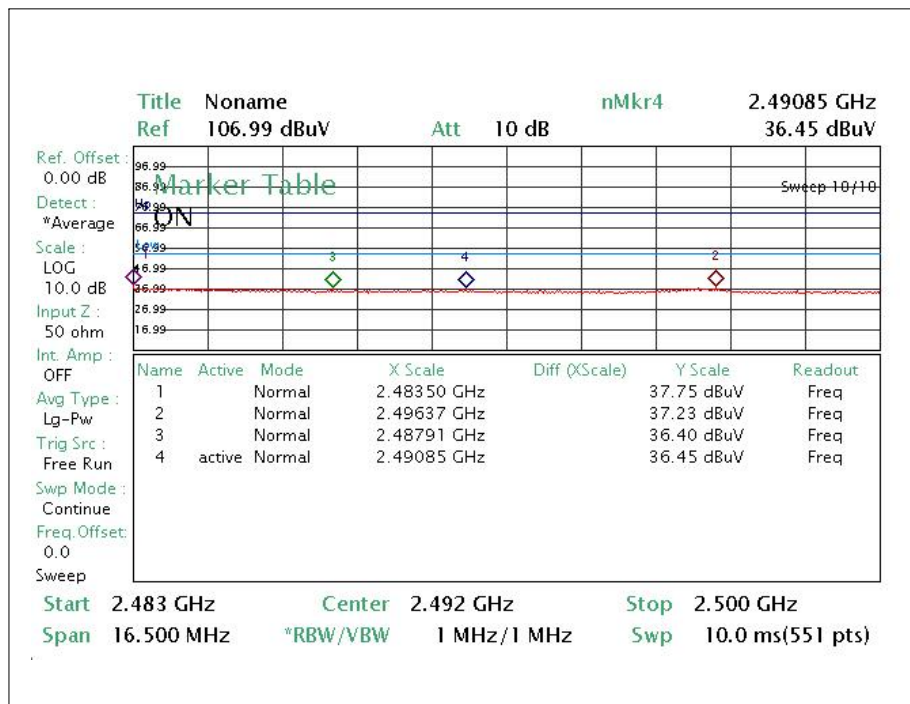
Title Noname
Ref 106.99 dBuV
Att 10 dB
nMkr4 2.49085 GHz
36.45 dBuV

Ref. Offset : 0.00 dB
Detect : *Average
Scale : LOG 10.0 dB
Input Z : 50 ohm
Int. Amp : OFF
Avg Type : Lg-Pw
Trig Src : Free Run
Swp Mode : Continue
Freq. Offset: 0.0
Sweep

96.99
86.99
76.99
66.99
56.99
46.99
36.99
26.99
16.99

Marker Table
ON
Sweep 10/10

1
2
3
4

| Name | Active | Mode | X Scale | Diff (XScale) | Y Scale | Readout |
|---|---|---|---|---|---|---|
| 1 | | Normal | 2.48350 GHz | | 37.75 dBuV | Freq |
| 2 | | Normal | 2.49637 GHz | | 37.23 dBuV | Freq |
| 3 | | Normal | 2.48791 GHz | | 36.40 dBuV | Freq |
| 4 | active | Normal | 2.49085 GHz | | 36.45 dBuV | Freq |

Start 2.483 GHz
Center 2.492 GHz
Stop 2.500 GHz
Span 16.500 MHz
*RBW/VBW 1 MHz/1 MHz
Swp 10.0 ms(551 pts)